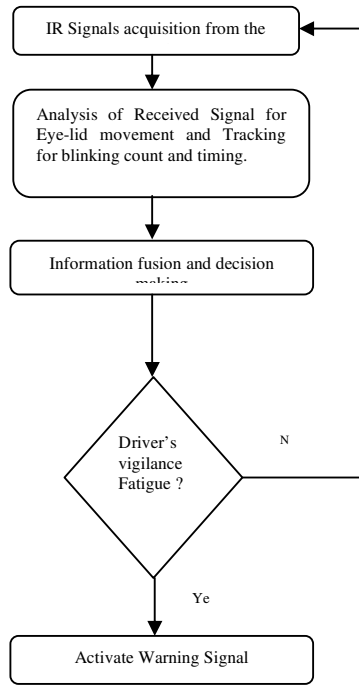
IR Signals acquisition from the

Analysis of Received Signal for Eye-lid movement and Tracking for blinking count and timing.

Information fusion and decision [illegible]

Driver's vigilance Fatigue ?

N

Ye

Activate Warning Signal